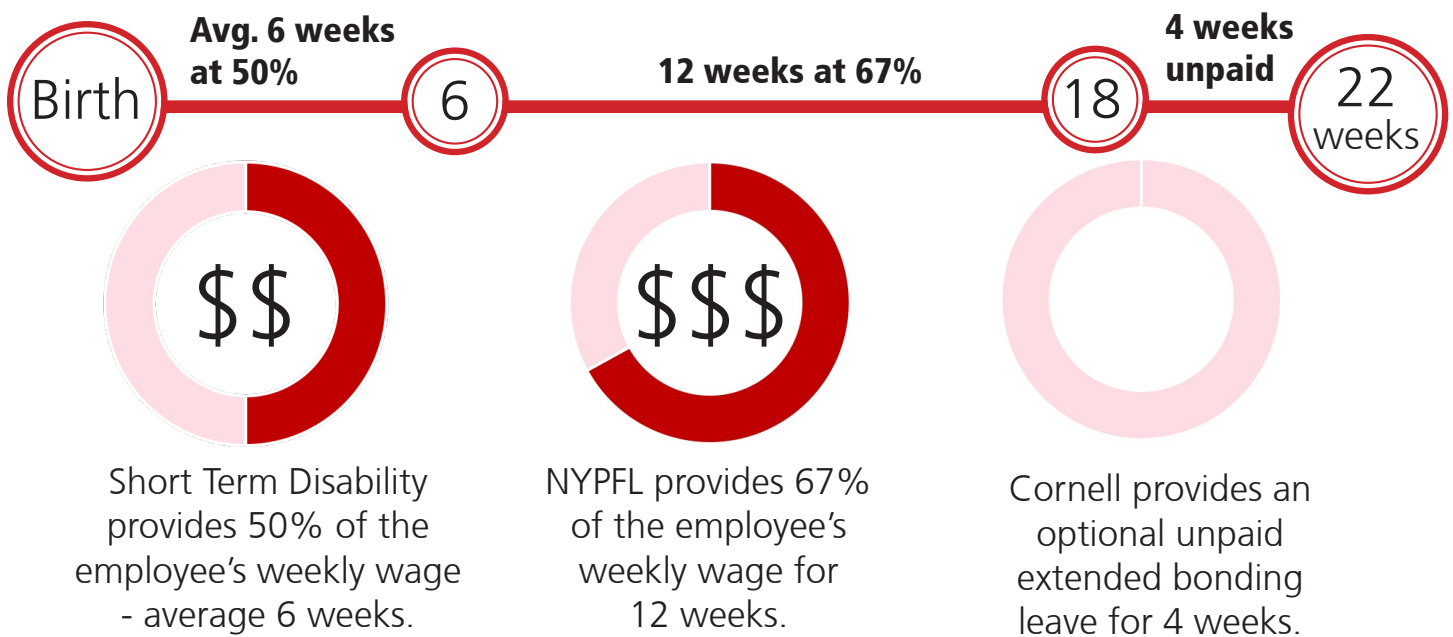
Birth

Avg. 6 weeks at 50%

6

12 weeks at 67%

18

4 weeks unpaid

22 weeks

$\$\$$

Short Term Disability provides 50% of the employee's weekly wage - average 6 weeks.

$\$\$\$$

NYPFL provides 67% of the employee's weekly wage for 12 weeks.

Cornell provides an optional unpaid extended bonding leave for 4 weeks.